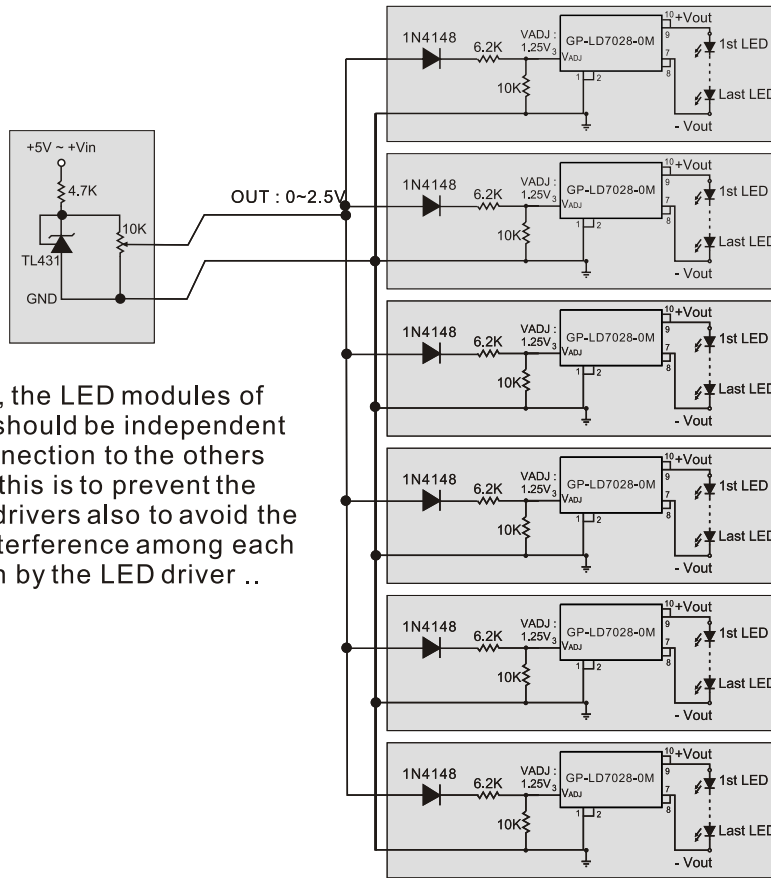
+5V ~ +Vin
4.7K
10K
TL431
GND
OUT : 0~2.5V

1N4148
6.2K
VADJ : 1.25V
3
$V_{ADJ}$
GP-LD7028-0M
10
+Vout
9
7
8
1
2
10K
1st LED
Last LED
- Vout

1N4148
6.2K
VADJ : 1.25V
3
$V_{ADJ}$
GP-LD7028-0M
10
+Vout
9
7
8
1
2
10K
1st LED
Last LED
- Vout

1N4148
6.2K
VADJ : 1.25V
3
$V_{ADJ}$
GP-LD7028-0M
10
+Vout
9
7
8
1
2
10K
1st LED
Last LED
- Vout

1N4148
6.2K
VADJ : 1.25V
3
$V_{ADJ}$
GP-LD7028-0M
10
+Vout
9
7
8
1
2
10K
1st LED
Last LED
- Vout

1N4148
6.2K
VADJ : 1.25V
3
$V_{ADJ}$
GP-LD7028-0M
10
+Vout
9
7
8
1
2
10K
1st LED
Last LED
- Vout

1N4148
6.2K
VADJ : 1.25V
3
$V_{ADJ}$
GP-LD7028-0M
10
+Vout
9
7
8
1
2
10K
1st LED
Last LED
- Vout

, the LED modules of should be independent nection to the others this is to prevent the drivers also to avoid the terference among each n by the LED driver ..